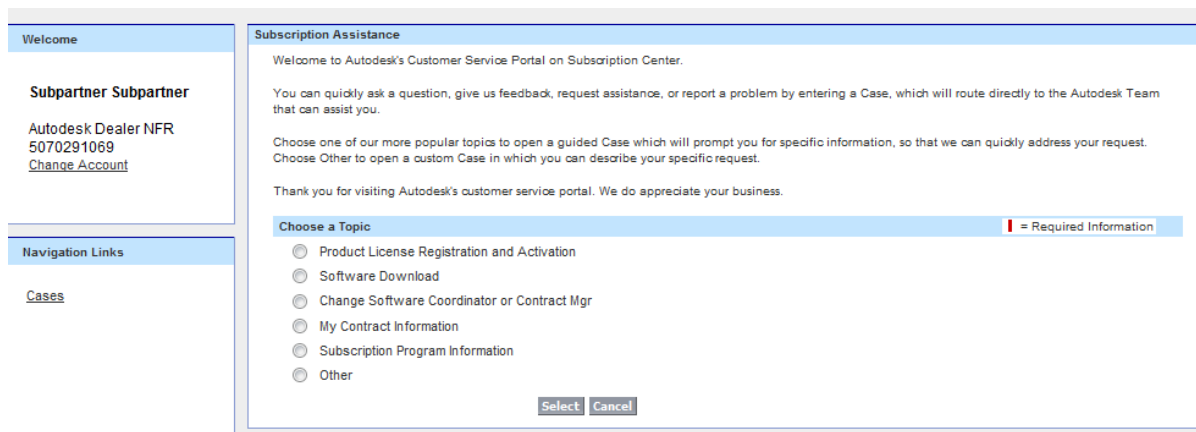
Welcome

Subpartner Subpartner

Autodesk Dealer NFR
5070291069
Change Account

Navigation Links

Cases

Subscription Assistance

Welcome to Autodesk's Customer Service Portal on Subscription Center.

You can quickly ask a question, give us feedback, request assistance, or report a problem by entering a Case, which will route directly to the Autodesk Team that can assist you.

Choose one of our more popular topics to open a guided Case which will prompt you for specific information, so that we can quickly address your request. Choose Other to open a custom Case in which you can describe your specific request.

Thank you for visiting Autodesk's customer service portal. We do appreciate your business.

Choose a Topic

= Required Information

Product License Registration and Activation
Software Download
Change Software Coordinator or Contract Mgr
My Contract Information
Subscription Program Information
Other

Select Cancel